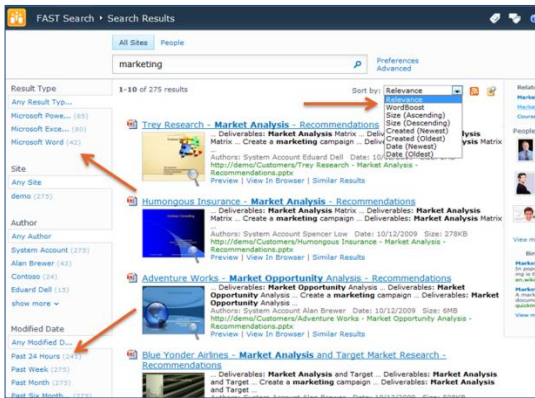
FAST Search ▸ Search Results

All Sites People

marketing

Preferences
Advanced

1-10 of 275 results

Sort by: Relevance

Relevance
WordBoost
Size (Ascending)
Size (Descending)
Created (Newest)
Created (Oldest)
Date (Newest)
Date (Oldest)

Result Type
Any Result Typ...
Microsoft Powe... (85)
Microsoft Exce... (80)
Microsoft Word (42)

Site
Any Site
demo (275)

Author
Any Author
System Account (275)
Alan Brewer (42)
Contoso (24)
Eduard Dell (15)
show more

Modified Date
Any Modified D...
Past 24 Hours (24)
Past Week (275)
Past Month (275)
Past Six Month...

Trey Research - Market Analysis - Recommendations
... Deliverables: Market Analysis Matrix ... Deliverables: Market Analysis Matrix ... Create a marketing campaign ...
Authors: System Account Eduard Dell Date: 10/
http://demo/Customers/Trey Research - Market Analysis - Recommendations.pptx
Preview | View In Browser | Similar Results

Humongous Insurance - Market Analysis - Recommendations
... Deliverables: Market Analysis Matrix ... Deliverables: Market Analysis Matrix ... Create a marketing campaign ... Deliverables: Market Analysis ...
Authors: System Account Spencer Low Date: 10/12/2009 Size: 278KB
http://demo/Customers/Humongous Insurance - Market Analysis - Recommendations.pptx
Preview | View In Browser | Similar Results

Adventure Works - Market Opportunity Analysis - Recommendations
... Deliverables: Market Opportunity Analysis ... Deliverables: Market Opportunity Analysis ... Create a marketing campaign ... Deliverables: Market Opportunity Analysis ...
Authors: System Account Alan Brewer Date: 10/12/2009 Size: 6MB
http://demo/Customers/Adventure Works - Market Opportunity Analysis - Recommendations.pptx
Preview | View In Browser | Similar Results

Blue Yonder Airlines - Market Analysis and Target Market Research - Recommendations
... Deliverables: Market Analysis and Target ... Deliverables: Market Analysis and Target ... Create a marketing campaign ... Deliverables: Market Analysis and Target ...

Relat
People
View m
View m